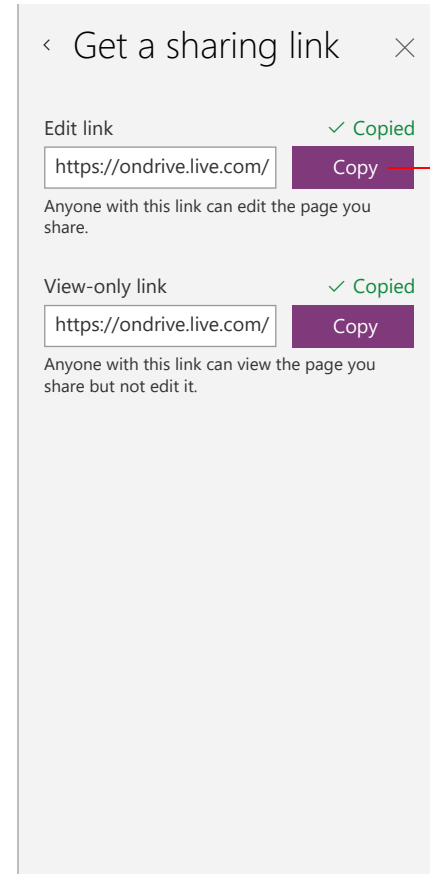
‹ Get a sharing link ×

Edit link ✓ Copied

https://ondrive.live.com/ Copy

Anyone with this link can edit the page you share.

View-only link ✓ Copied

https://ondrive.live.com/ Copy

Anyone with this link can view the page you share but not edit it.